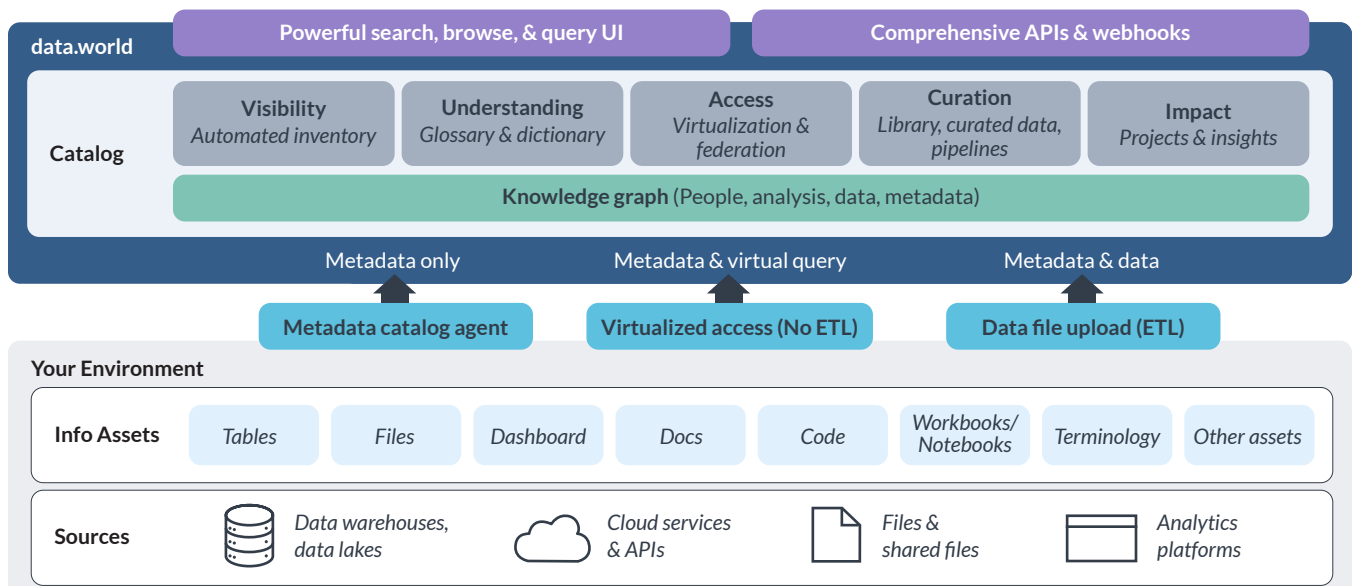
data.world

Powerful search, browse, & query UI

Comprehensive APIs & webhooks

Catalog

Visibility
Automated inventory

Understanding
Glossary & dictionary

Access
Virtualization & federation

Curation
Library, curated data, pipelines

Impact
Projects & insights

Knowledge graph (People, analysis, data, metadata)

Metadata only

Metadata & virtual query

Metadata & data

Metadata catalog agent

Virtualized access (No ETL)

Data file upload (ETL)

Your Environment

Info Assets

Tables

Files

Dashboard

Docs

Code

Workbooks/ Notebooks

Terminology

Other assets

Sources

Data warehouses, data lakes

Cloud services & APIs

Files & shared files

Analytics platforms